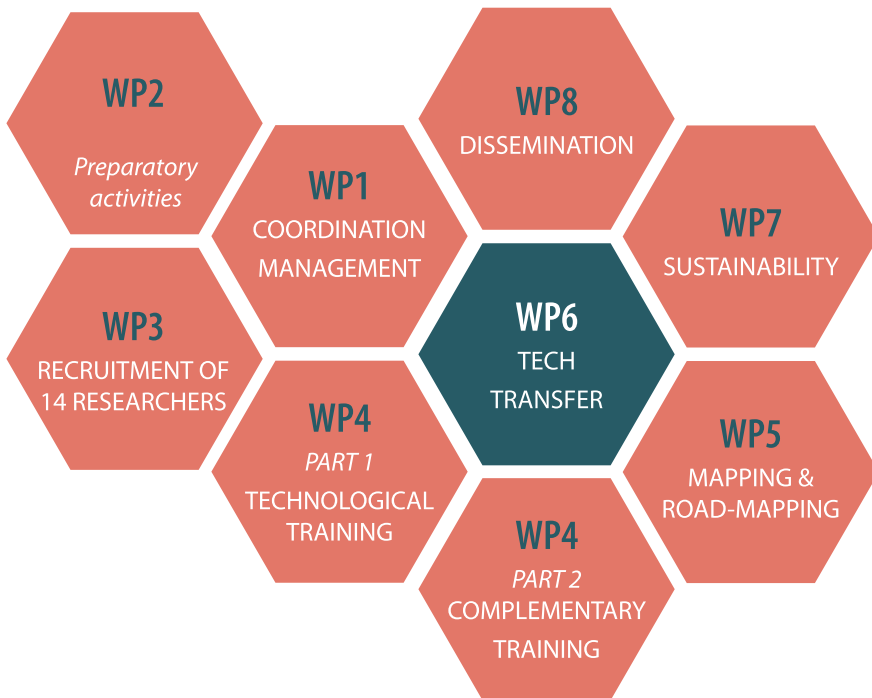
WP2
Preparatory activities

WP8
DISSEMINATION

WP1
COORDINATION MANAGEMENT

WP7
SUSTAINABILITY

WP3
RECRUITMENT OF 14 RESEARCHERS

WP6
TECH TRANSFER

WP4
PART 1
TECHNOLOGICAL TRAINING

WP5
MAPPING & ROAD-MAPPING

WP4
PART 2
COMPLEMENTARY TRAINING